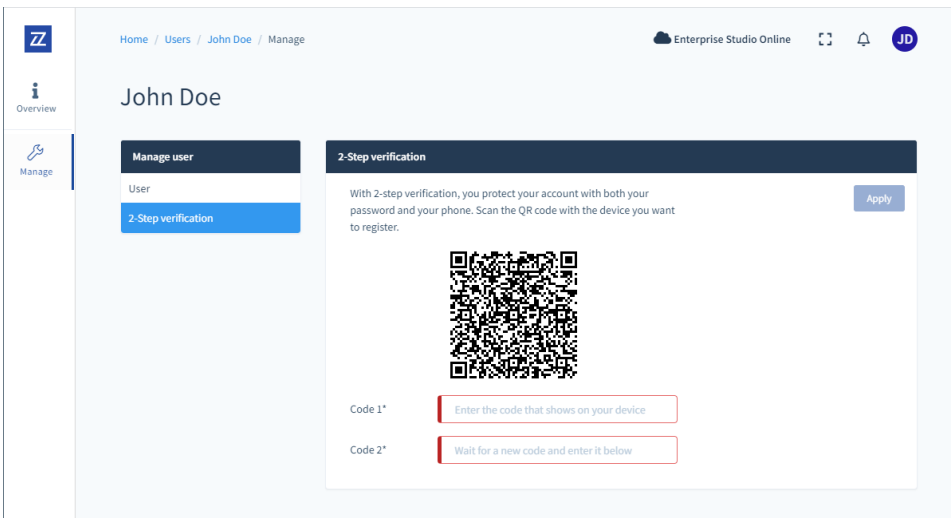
ZZ

Overview

Manage

Home / Users / John Doe / Manage

Enterprise Studio Online

JD

John Doe

Manage user

User

2-Step verification

2-Step verification

With 2-step verification, you protect your account with both your password and your phone. Scan the QR code with the device you want to register.

Apply

Code 1*

Enter the code that shows on your device

Code 2*

Wait for a new code and enter it below